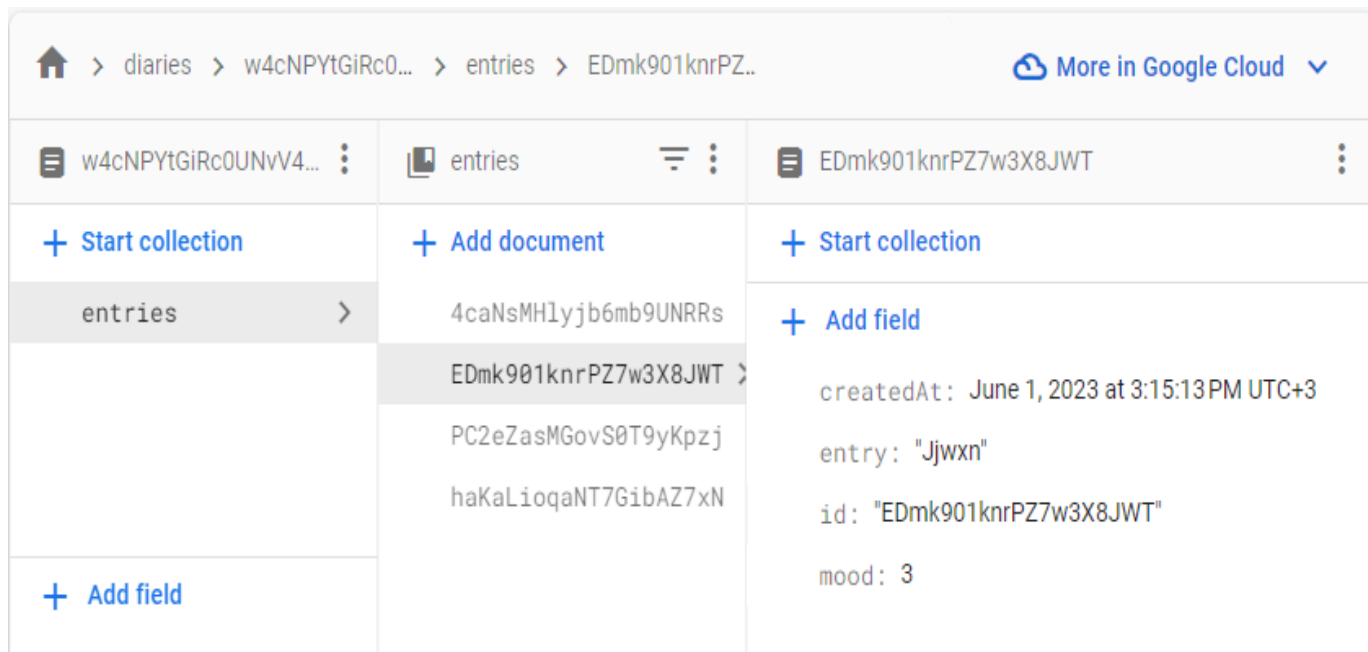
> diaries > w4cNPYtGiRc0... > entries > EDmk901knrPZ...

More in Google Cloud

w4cNPYtGiRc0UNvV4...

entries

EDmk901knrPZ7w3X8JWT

+ Start collection

entries

+ Add field

+ Add document

4caNsMHlyjb6mb9UNRRs

EDmk901knrPZ7w3X8JWT

PC2eZasMGovS0T9yKpzj

haKaLioqaNT7GibAZ7xN

+ Start collection

+ Add field

createdAt: June 1, 2023 at 3:15:13 PM UTC+3

entry: "Jjwxn"

id: "EDmk901knrPZ7w3X8JWT"

mood: 3